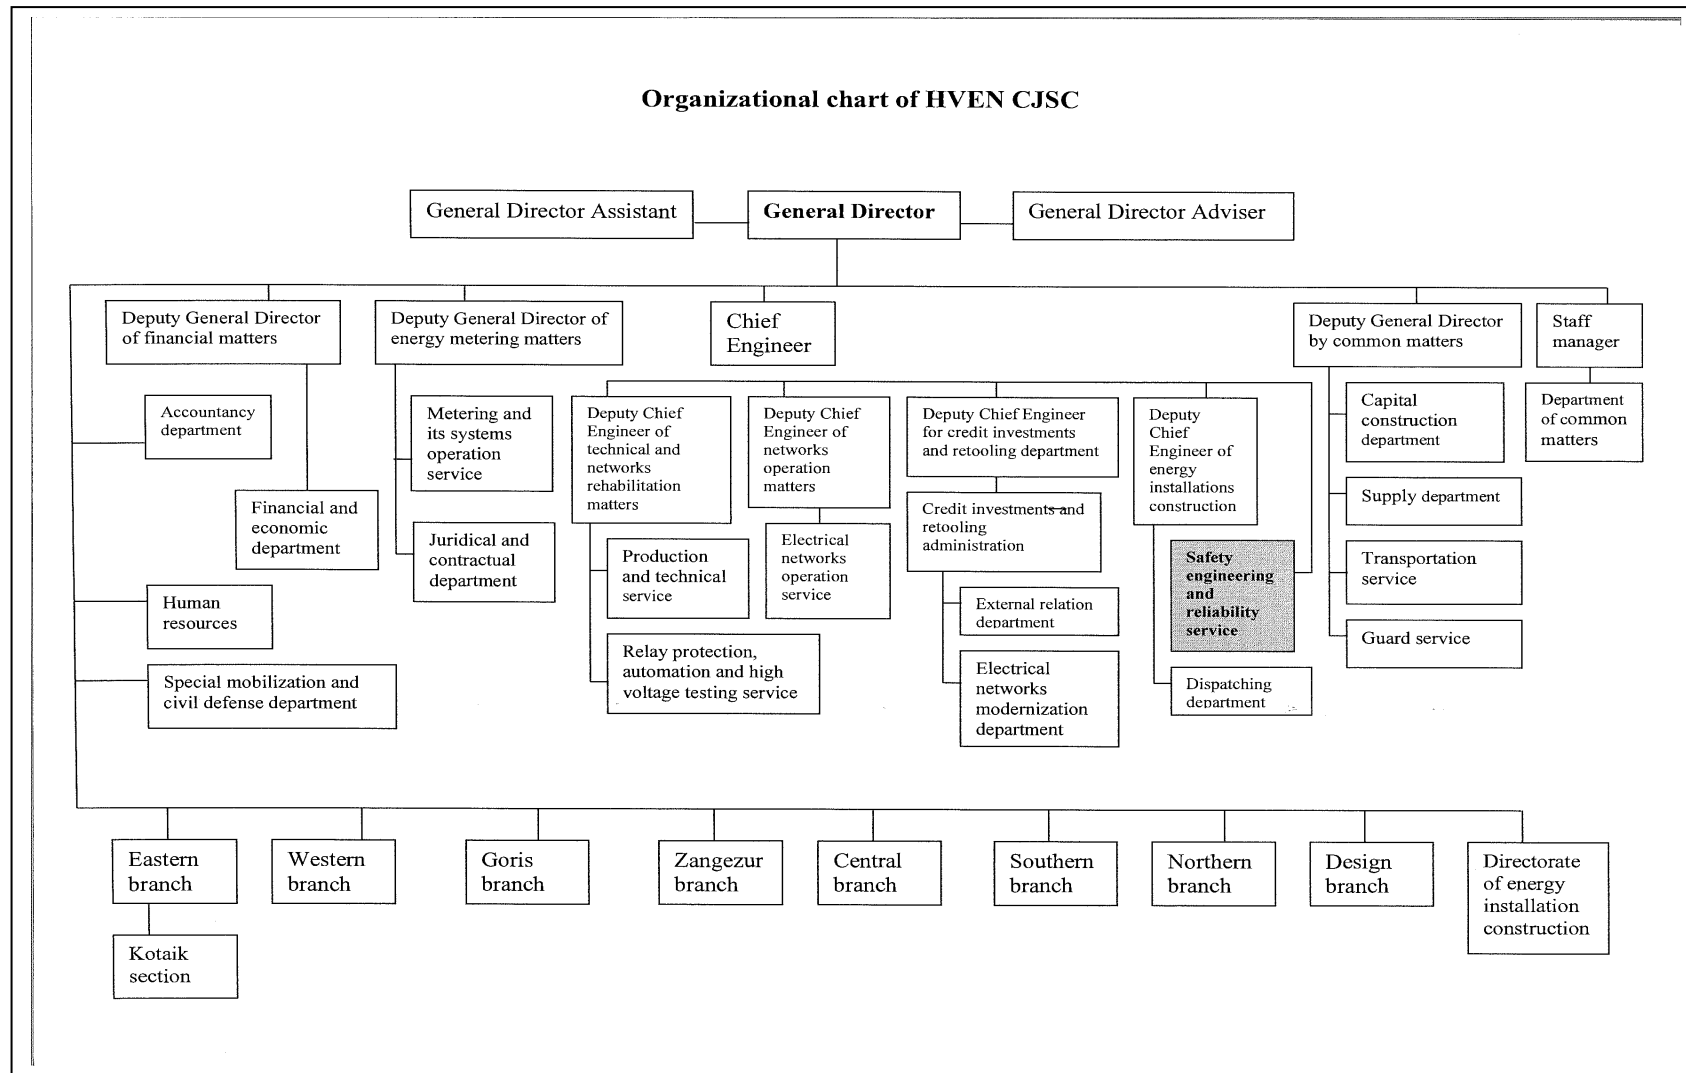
Organizational chart of HVEN CJSC

General Director Assistant

General Director

General Director Adviser

Deputy General Director of financial matters

Deputy General Director of energy metering matters

Chief Engineer

Deputy General Director by common matters

Staff manager

Accountancy department

Financial and economic department

Human resources

Special mobilization and civil defense department

Metering and its systems operation service

Juridical and contractual department

Deputy Chief Engineer of technical and networks rehabilitation matters

Production and technical service

Relay protection, automation and high voltage testing service

Deputy Chief Engineer of networks operation matters

Electrical networks operation service

Deputy Chief Engineer for credit investments and retooling department

Credit investments and retooling administration

External relation department

Electrical networks modernization department

Deputy Chief Engineer of energy installations construction

Safety engineering and reliability service

Dispatching department

Capital construction department

Supply department

Transportation service

Guard service

Department of common matters

Eastern branch

Kotaik section

Western branch

Goris branch

Zangezur branch

Central branch

Southern branch

Northern branch

Design branch

Directorate of energy installation construction